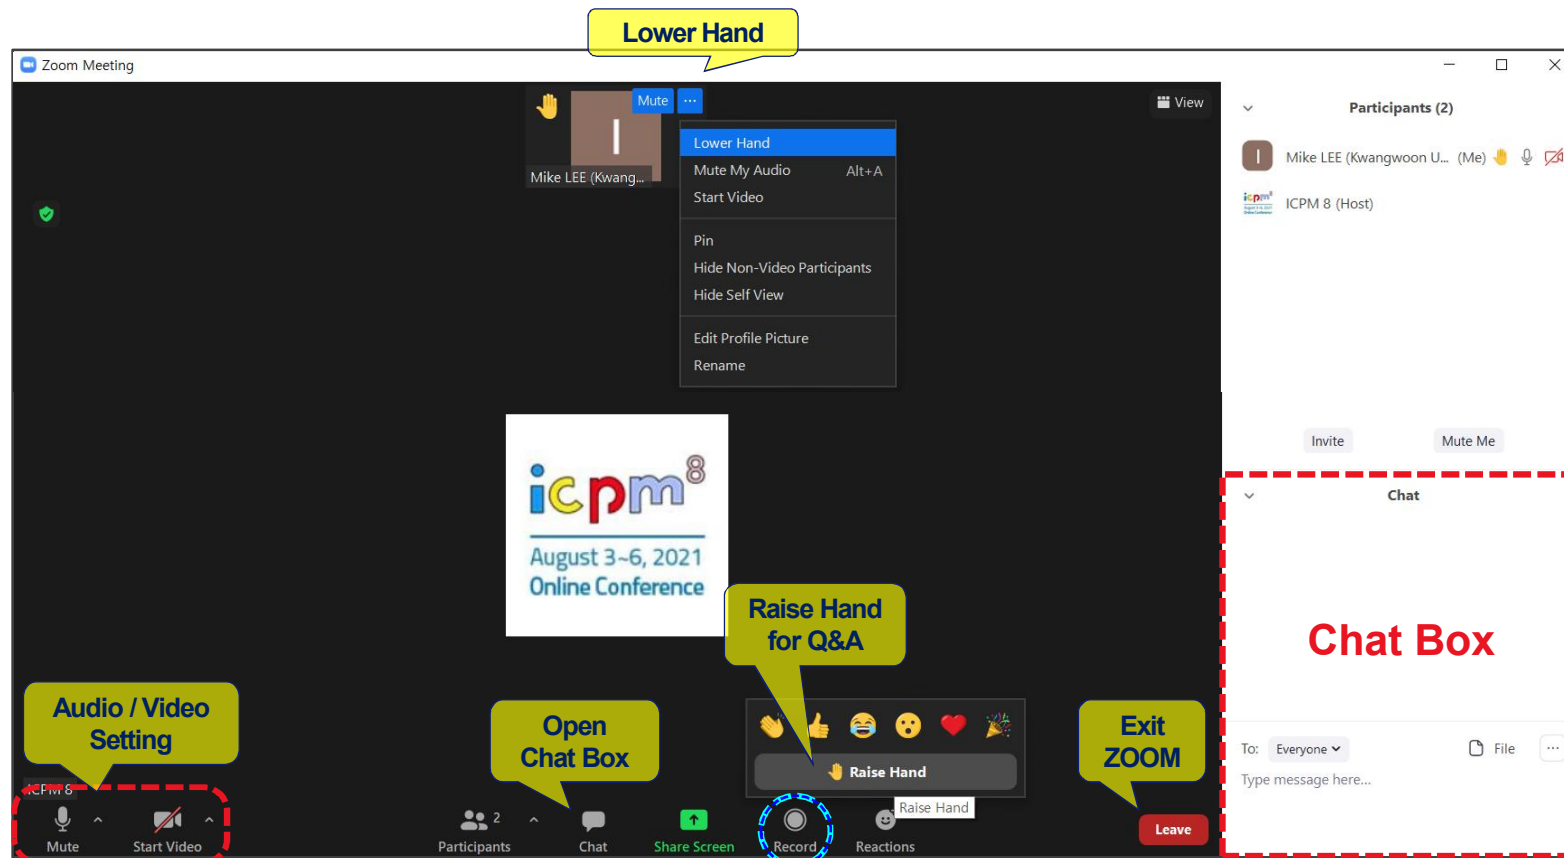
Lower Hand

Zoom Meeting

Mute ···

I

Mike LEE (Kwang...

Lower Hand
Mute My Audio Alt+A
Start Video

Pin
Hide Non-Video Participants
Hide Self View

Edit Profile Picture
Rename

View

Participants (2)

Mike LEE (Kwangwoon U... (Me)

ICPM 8 (Host)

Invite Mute Me

Chat

Chat Box

icpm$^8$
August 3~6, 2021
Online Conference

Raise Hand for Q&A

Audio / Video Setting

Open Chat Box

Exit ZOOM

Raise Hand

Raise Hand

To: Everyone File ···

Type message here...

ICPM 8

Mute Start Video Participants 2 Chat Share Screen Record Reactions Leave